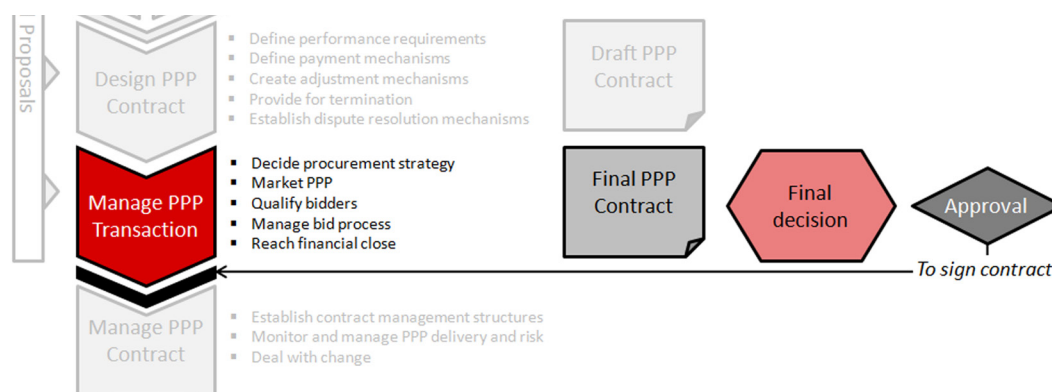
Proposals

Design PPP Contract

- Define performance requirements
- Define payment mechanisms
- Create adjustment mechanisms
- Provide for termination
- Establish dispute resolution mechanisms

Draft PPP Contract

Manage PPP Transaction

- Decide procurement strategy
- Market PPP
- Qualify bidders
- Manage bid process
- Reach financial close

Final PPP Contract

Final decision

Approval

To sign contract

Manage PPP Contract

- Establish contract management structures
- Monitor and manage PPP delivery and risk
- Deal with change